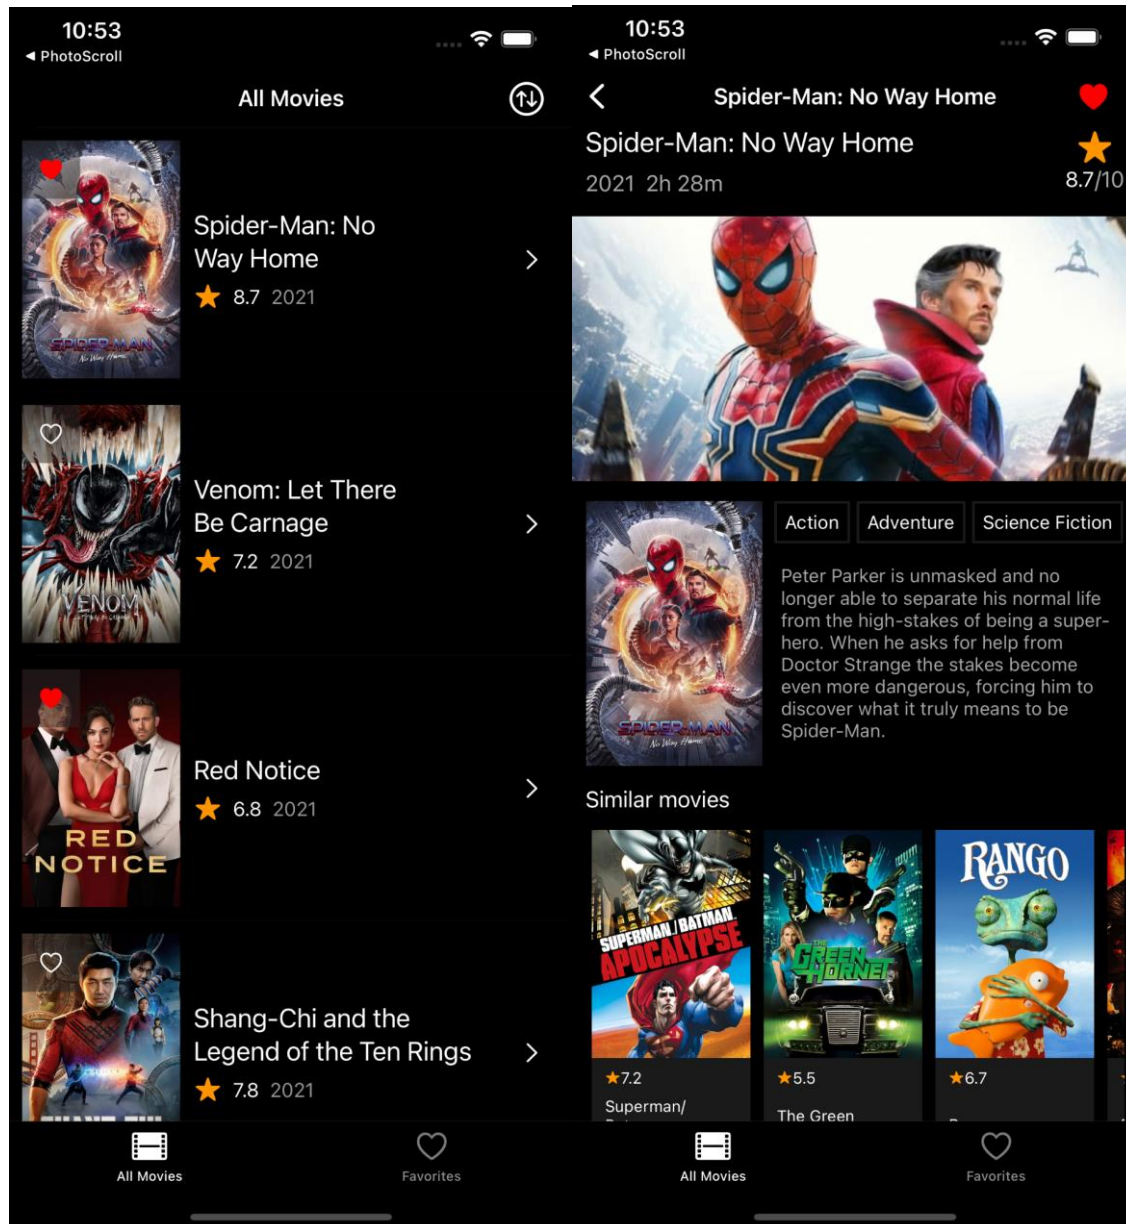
10:53
◀ PhotoScroll

All Movies

SPIDER-MAN
No Way Home

Spider-Man: No Way Home
8.7 2021

VENOM

Venom: Let There Be Carnage
7.2 2021

RED NOTICE

Red Notice
6.8 2021

Shang-Chi and the Legend of the Ten Rings
7.8 2021

All Movies
Favorites

10:53
◀ PhotoScroll

Spider-Man: No Way Home

Spider-Man: No Way Home
2021 2h 28m
8.7/10

SPIDER-MAN
No Way Home

Action
Adventure
Science Fiction

Peter Parker is unmasked and no longer able to separate his normal life from the high-stakes of being a super-hero. When he asks for help from Doctor Strange the stakes become even more dangerous, forcing him to discover what it truly means to be Spider-Man.

Similar movies

SUPERMAN / BATMAN APOCALYPSE
★7.2
Superman/

THE GREEN HORNET
★5.5
The Green

RANGO
★6.7

All Movies
Favorites